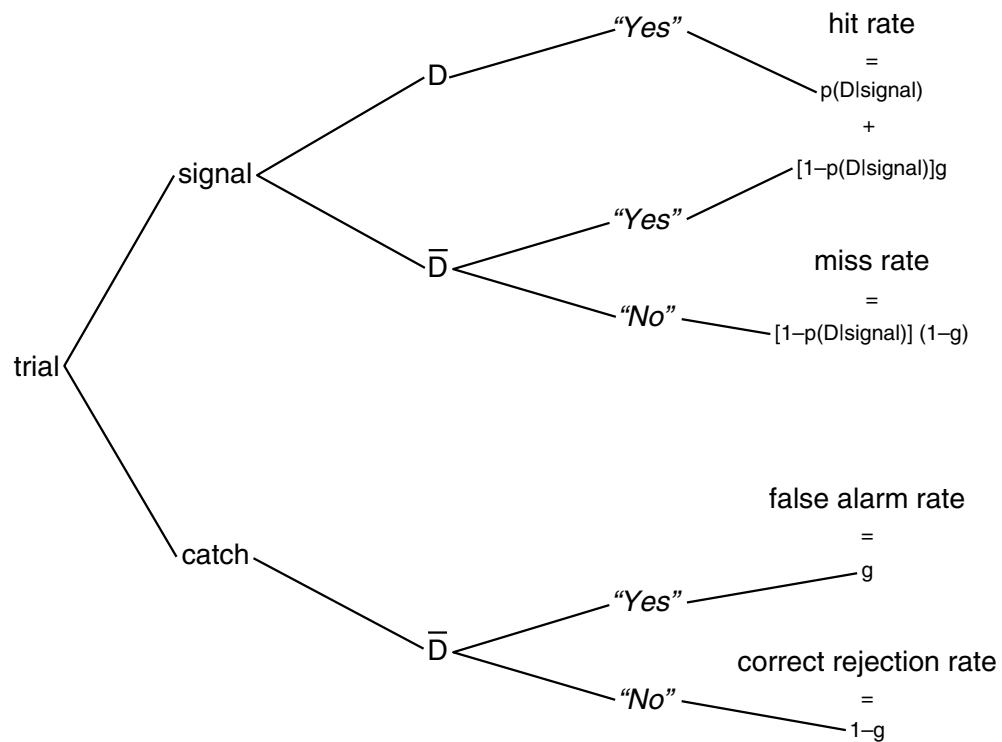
trial

signal

D

"Yes"

hit rate
=
p(D|signal)
+
[1–p(D|signal)]g

$\overline{D}$

"Yes"

"No"

miss rate
=
[1–p(D|signal)] (1–g)

catch

$\overline{D}$

"Yes"

false alarm rate
=
g

"No"

correct rejection rate
=
1–g